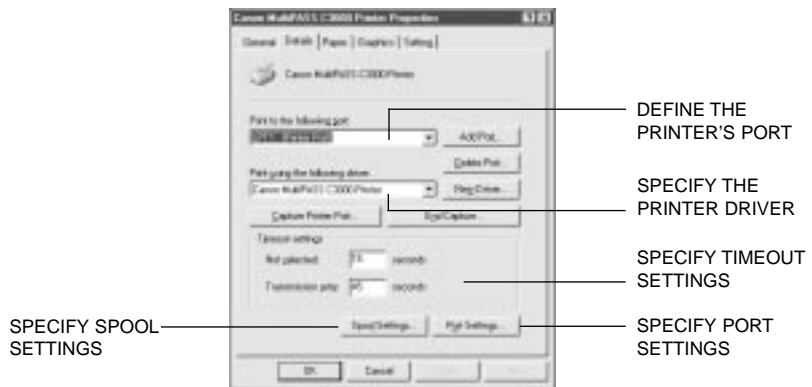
Canon MultiPASS C3000 Printer Properties

General | Details | Paper | Graphics | Setting

Canon MultiPASS C3000 Printer

Print to the following port:

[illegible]

Add Port...

Delete Port...

Print using the following driver:

Canon MultiPASS C3000 Printer

New Driver...

Capture Printer Port...

End Capture...

Timeout settings

Not selected: 15 seconds

Transmission retry: 45 seconds

Spool Settings...

Port Settings...

OK

Cancel

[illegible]

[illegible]

DEFINE THE PRINTER'S PORT

SPECIFY THE PRINTER DRIVER

SPECIFY TIMEOUT SETTINGS

SPECIFY SPOOL SETTINGS

SPECIFY PORT SETTINGS